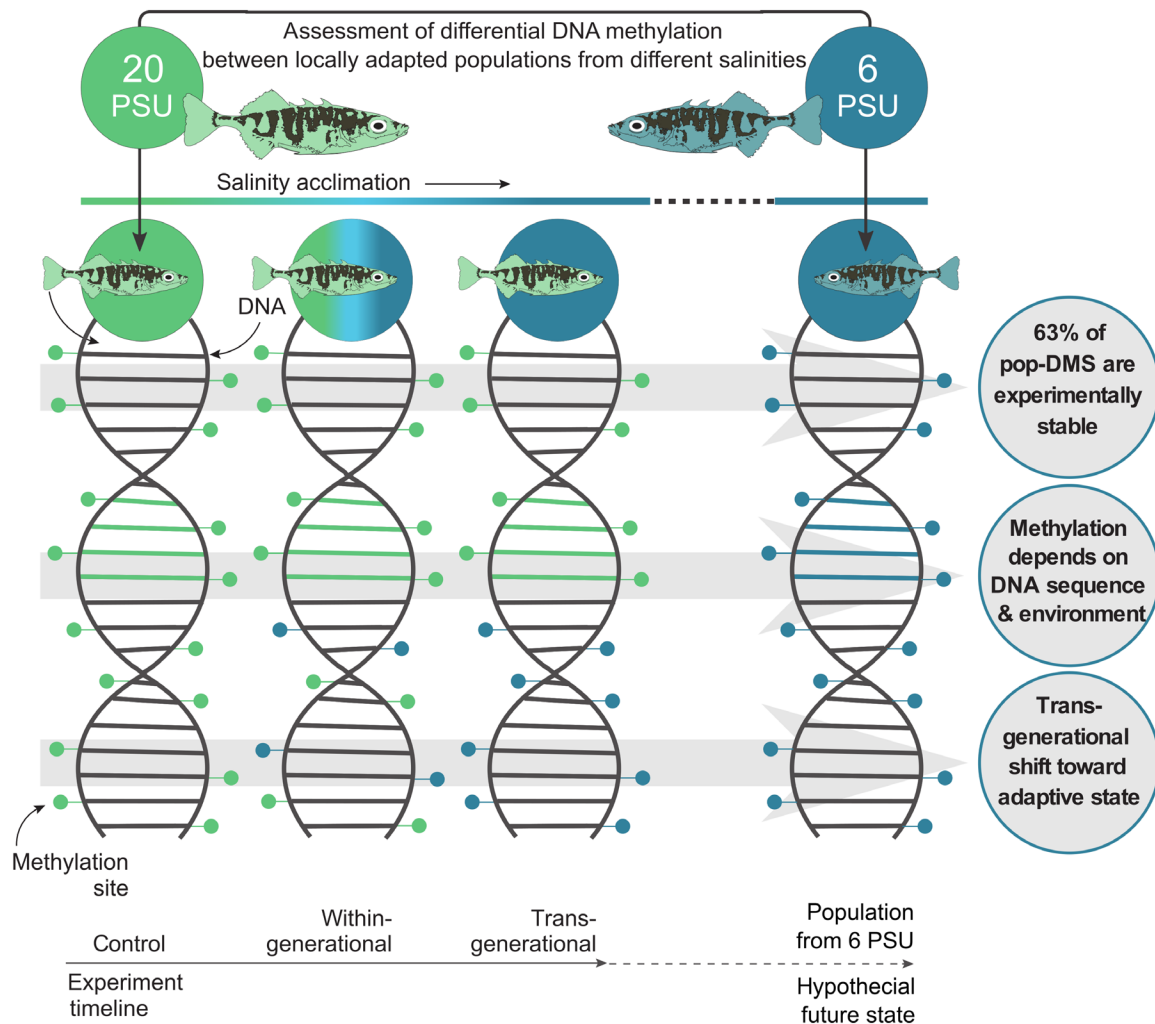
Assessment of differential DNA methylation between locally adapted populations from different salinities

20 PSU

6 PSU

Salinity acclimation

DNA

63% of pop-DMS are experimentally stable

Methylation depends on DNA sequence & environment

Transgenerational shift toward adaptive state

Methylation site

Control

Withingenerational

Transgenerational

Population from 6 PSU

Experiment timeline

Hypothecial future state